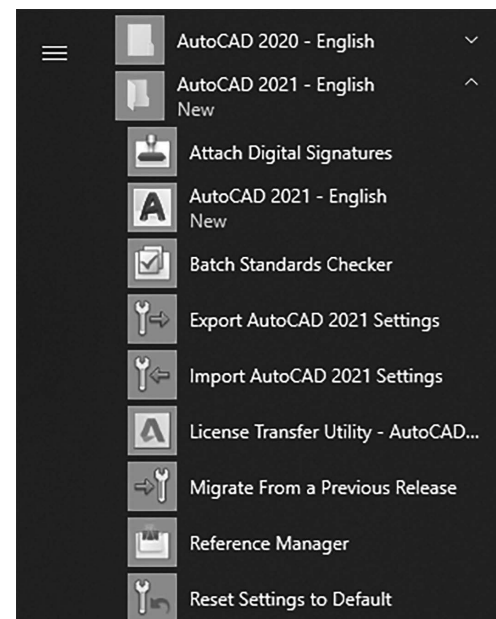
AutoCAD 2020 - English

AutoCAD 2021 - English
New

Attach Digital Signatures

AutoCAD 2021 - English
New

Batch Standards Checker

Export AutoCAD 2021 Settings

Import AutoCAD 2021 Settings

License Transfer Utility - AutoCAD...

Migrate From a Previous Release

Reference Manager

Reset Settings to Default